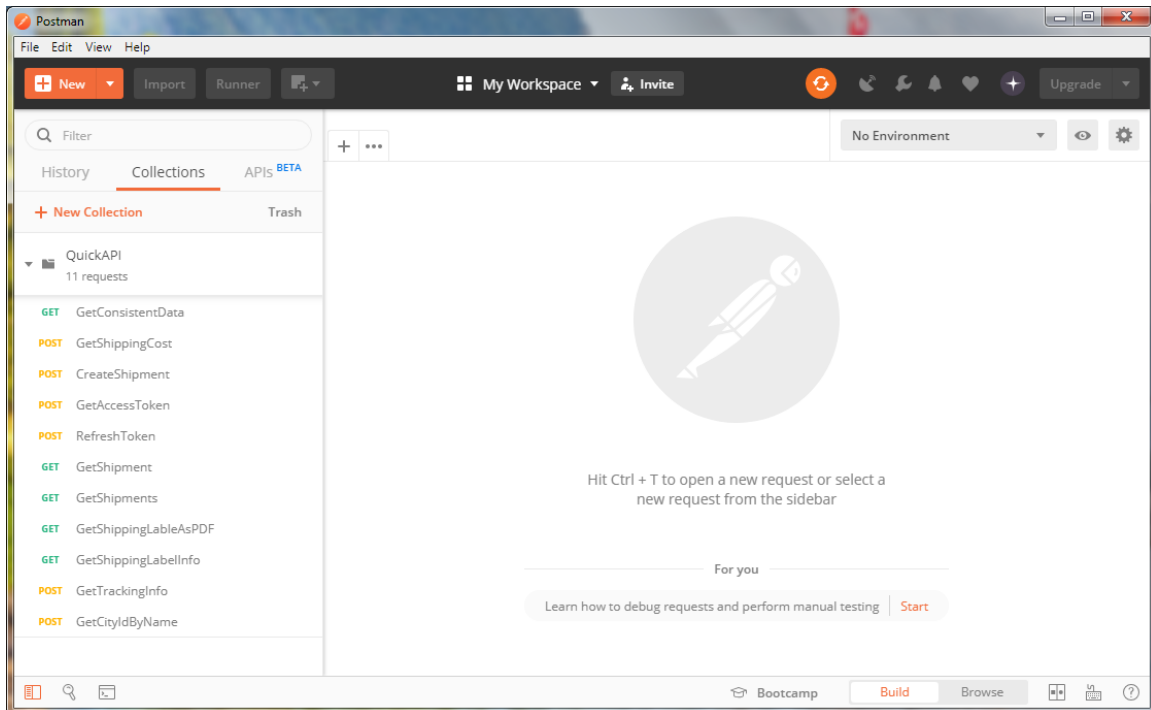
Postman

File Edit View Help

New Import Runner

My Workspace Invite

Upgrade

Filter

History Collections APIs BETA

+ New Collection Trash

QuickAPI
11 requests

GET GetConsistentData
POST GetShippingCost
POST CreateShipment
POST GetAccessToken
POST RefreshToken
GET GetShipment
GET GetShipments
GET GetShippingLableAsPDF
GET GetShippingLabelInfo
POST GetTrackingInfo
POST GetCityIdByName

+ ...

No Environment

Hit Ctrl + T to open a new request or select a new request from the sidebar

For you

Learn how to debug requests and perform manual testing Start

Bootcamp Build Browse